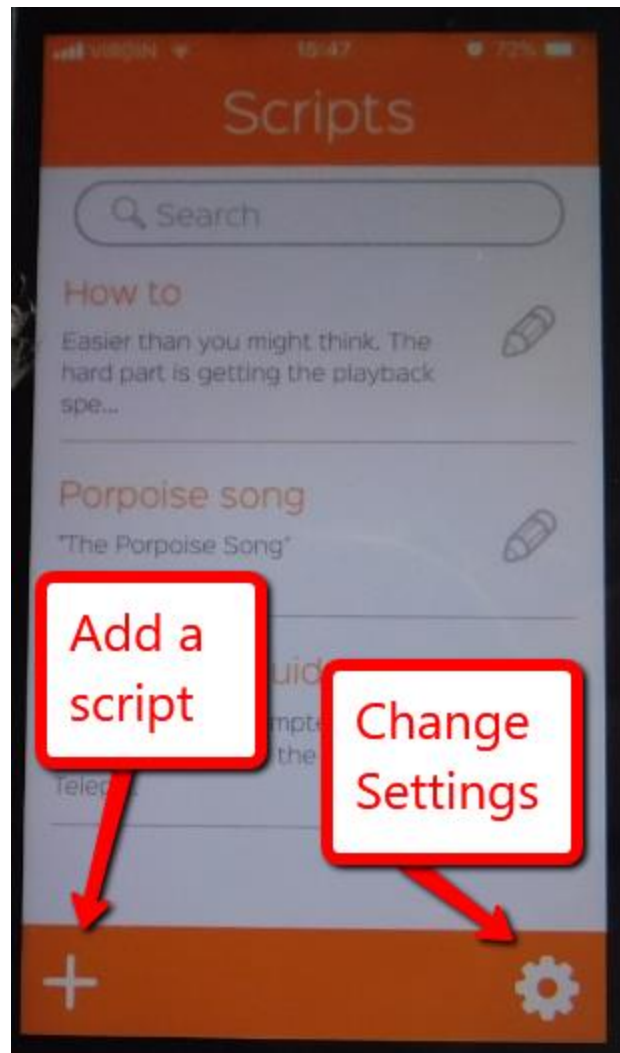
VIRGIN 15:47 72%

Scripts

Search

How to

Easier than you might think. The hard part is getting the playback spe...

Porpoise song

"The Porpoise Song"

Add a script

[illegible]uid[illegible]

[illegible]mpte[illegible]

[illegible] the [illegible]

Telep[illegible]

Change Settings

+